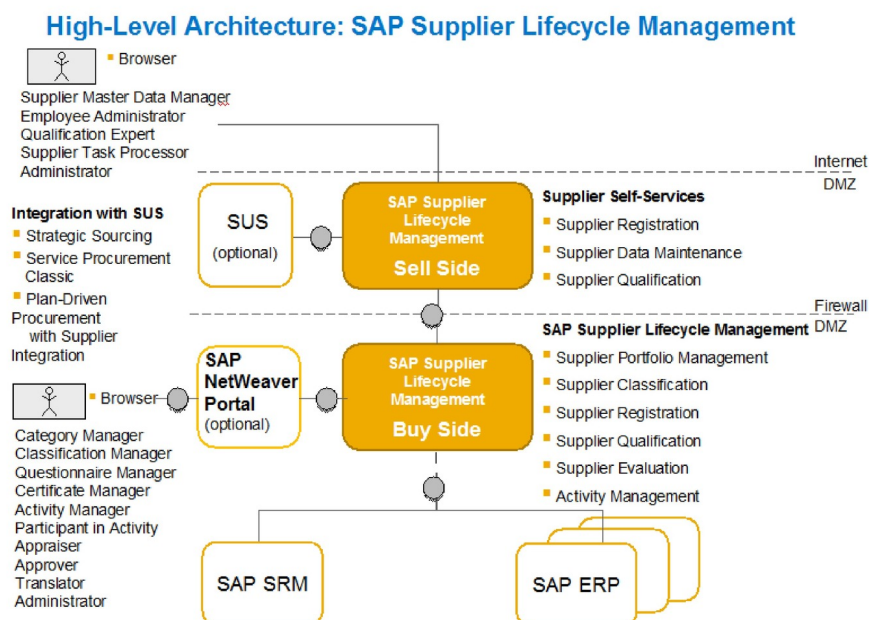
High-Level Architecture: SAP Supplier Lifecycle Management

Browser

Supplier Master Data Manager
Employee Administrator
Qualification Expert
Supplier Task Processor
Administrator

Internet
DMZ

Integration with SUS
Strategic Sourcing
Service Procurement Classic
Plan-Driven Procurement with Supplier Integration

SUS
(optional)

SAP Supplier Lifecycle Management
Sell Side

Supplier Self-Services
Supplier Registration
Supplier Data Maintenance
Supplier Qualification

Firewall
DMZ

SAP Supplier Lifecycle Management
Supplier Portfolio Management
Supplier Classification
Supplier Registration
Supplier Qualification
Supplier Evaluation
Activity Management

Browser

SAP NetWeaver Portal
(optional)

SAP Supplier Lifecycle Management
Buy Side

Category Manager
Classification Manager
Questionnaire Manager
Certificate Manager
Activity Manager
Participant in Activity
Appraiser
Approver
Translator
Administrator

SAP SRM

SAP ERP